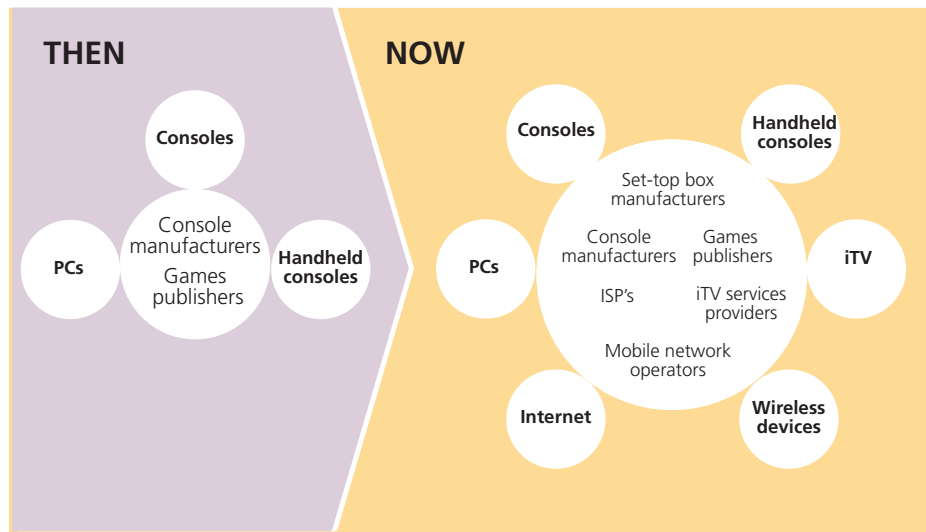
THEN

Consoles

PCs

Console manufacturers

Games publishers

Handheld consoles

NOW

Consoles

Handheld consoles

Set-top box manufacturers

Console manufacturers

Games publishers

PCs

iTV

ISP's

iTV services providers

Mobile network operators

Internet

Wireless devices